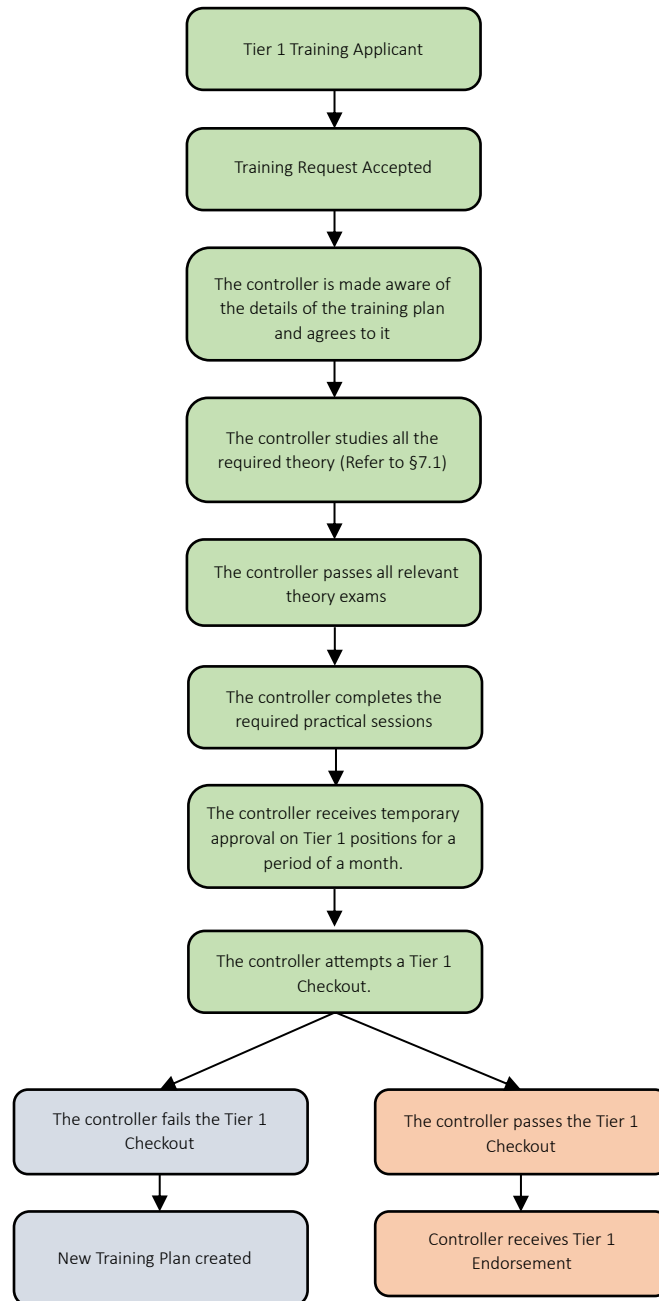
Tier 1 Training Applicant

Training Request Accepted

The controller is made aware of the details of the training plan and agrees to it

The controller studies all the required theory (Refer to §7.1)

The controller passes all relevant theory exams

The controller completes the required practical sessions

The controller receives temporary approval on Tier 1 positions for a period of a month.

The controller attempts a Tier 1 Checkout.

The controller fails the Tier 1 Checkout

New Training Plan created

The controller passes the Tier 1 Checkout

Controller receives Tier 1 Endorsement